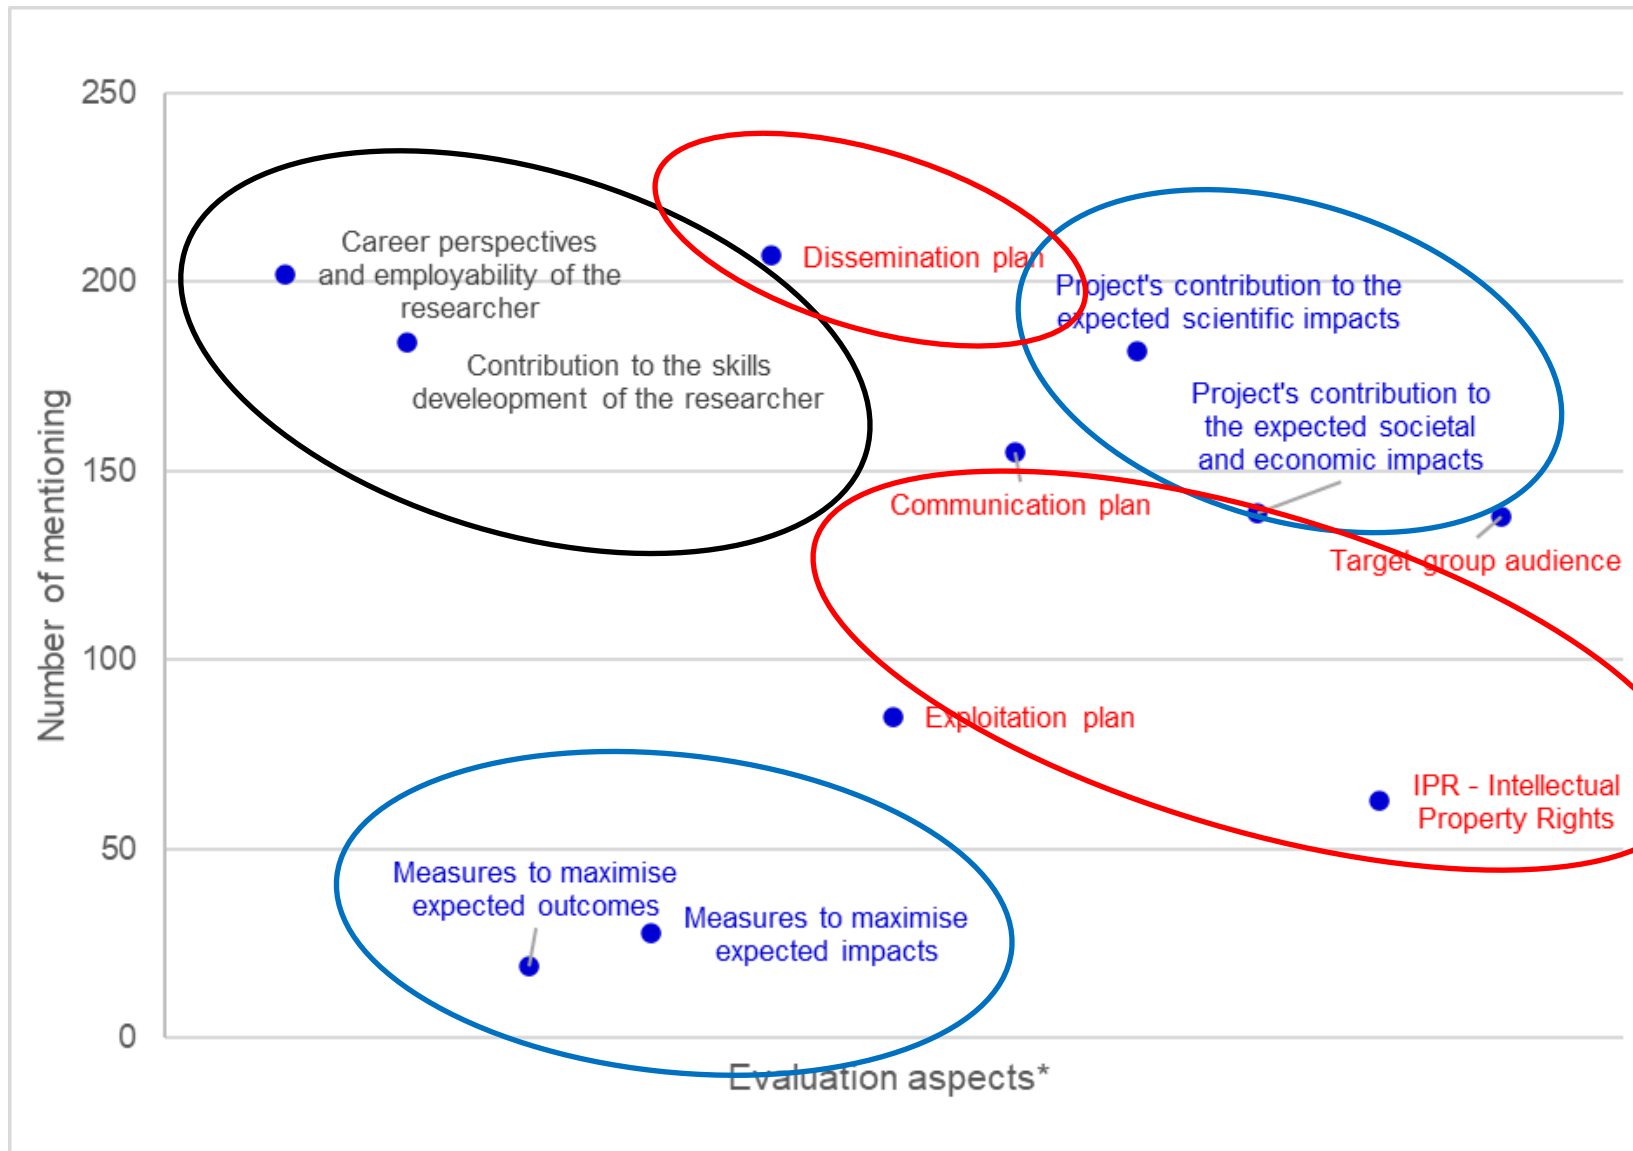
250
200
150
100
50
0

Number of mentioning

Career perspectives and employability of the researcher

Contribution to the skills develeopment of the researcher

Dissemination plan

Project's contribution to the expected scientific impacts

Project's contribution to the expected societal and economic impacts

Communication plan

Target group audience

Exploitation plan

IPR - Intellectual Property Rights

Measures to maximise expected outcomes

Measures to maximise expected impacts

Evaluation aspects*